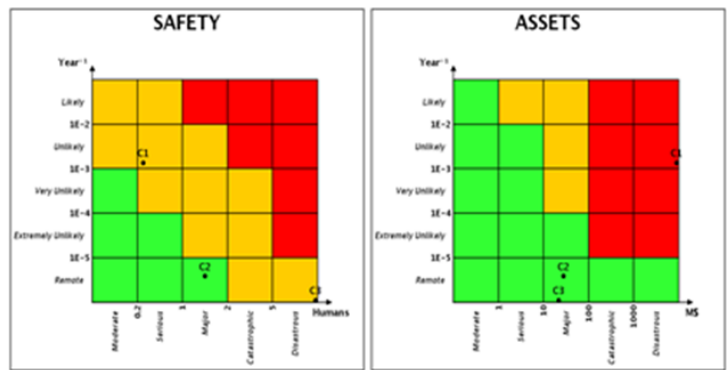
SAFETY

Year⁻¹

Likely
1E-2
Unlikely
1E-3
Very Unlikely
1E-4
Extremely Unlikely
1E-5
Remote

C1
C2
C3

Moderate
0.2
Serious
1
Major
2
Catastrophic
5
Disastrous
Humans

ASSETS

Year⁻¹

Likely
1E-2
Unlikely
1E-3
Very Unlikely
1E-4
Extremely Unlikely
1E-5
Remote

C1
C2
C3

Moderate
1
Serious
10
Major
100
Catastrophic
1000
Disastrous
M$